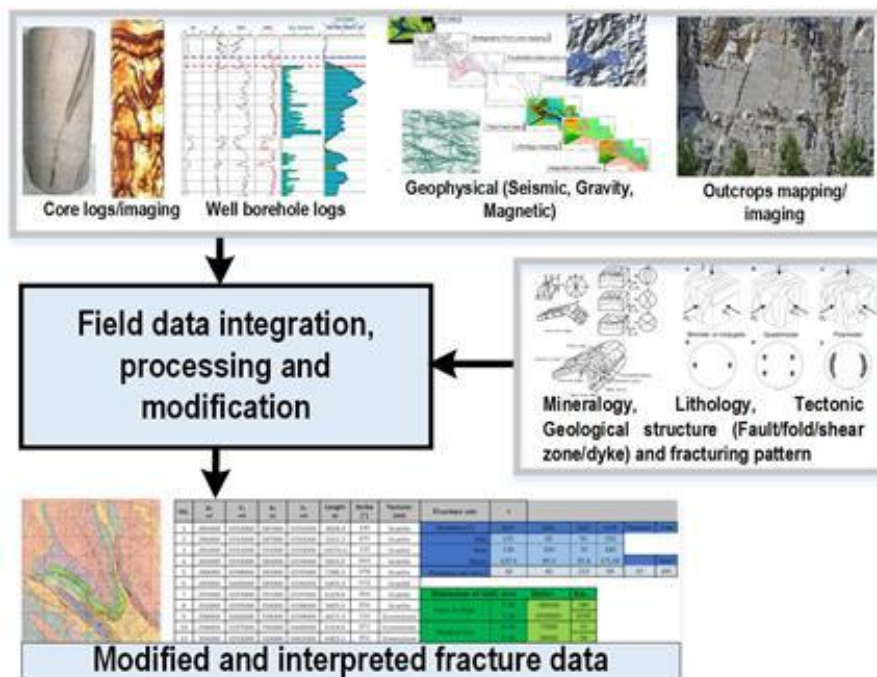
Core logs/imaging

Well borehole logs

Geophysical (Seismic, Gravity, Magnetic)

Outcrops mapping/ imaging

Field data integration, processing and modification

Mineralogy, Lithology, Tectonic Geological structure (Fault/fold/shear zone/dyke) and fracturing pattern

Modified and interpreted fracture data